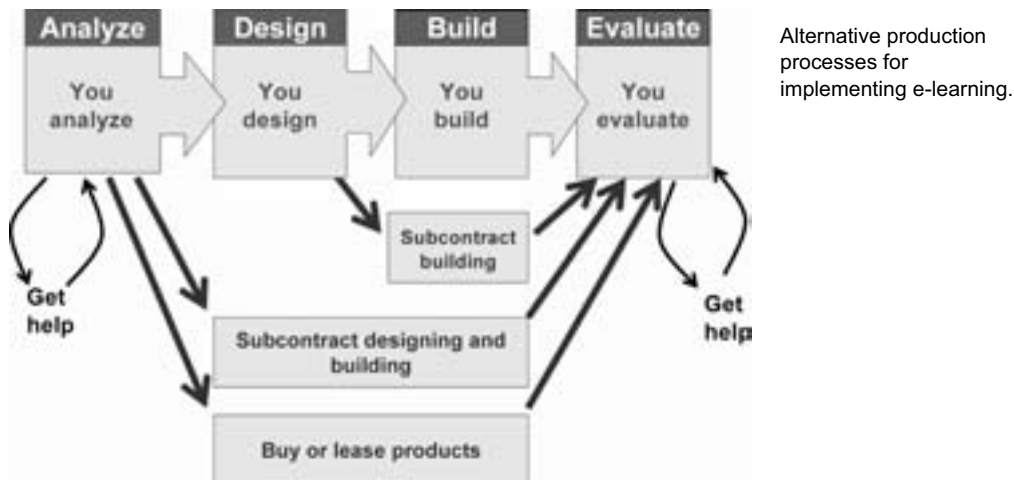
Analyze

You analyze

Design

You design

Build

You build

Evaluate

You evaluate

Alternative production processes for implementing e-learning.

Subcontract building

Get help

Get help

Subcontract designing and building

Buy or lease products